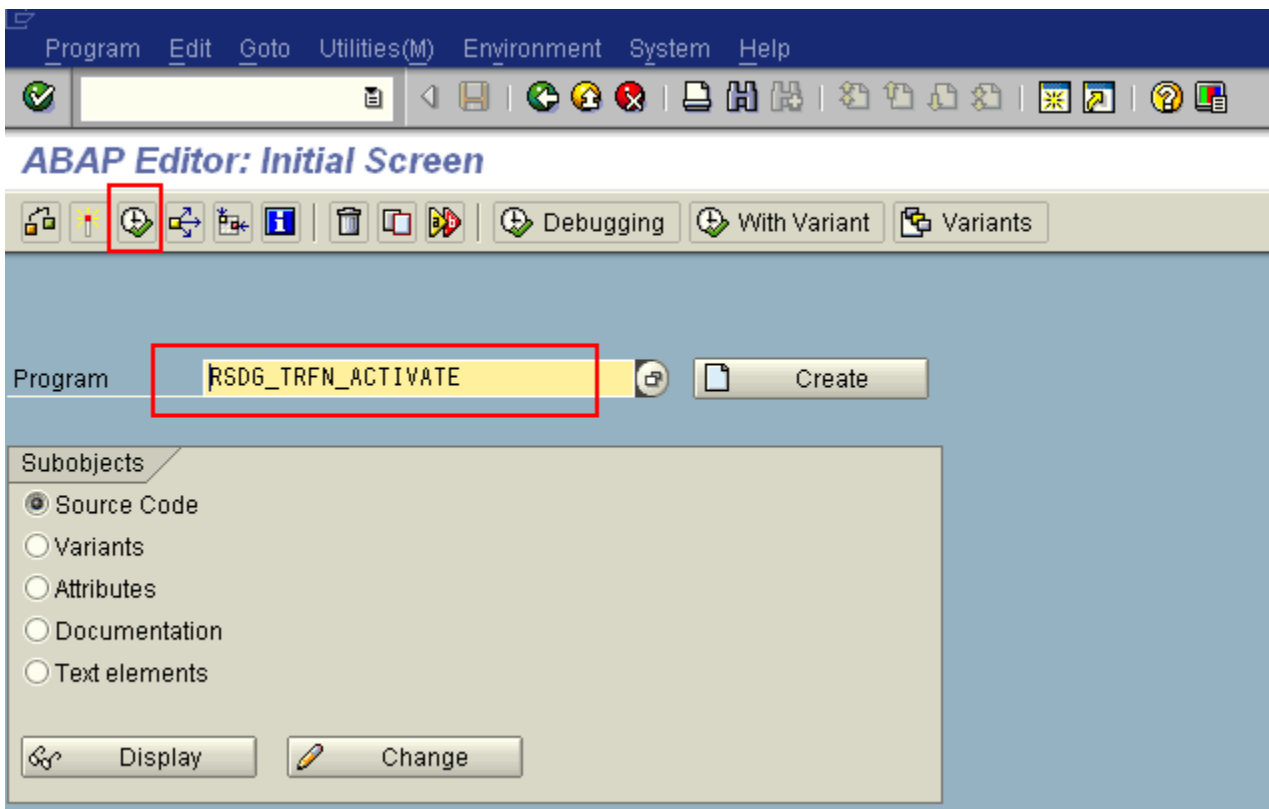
Program Edit Goto Utilities(M) Environment System Help

ABAP Editor: Initial Screen

Debugging With Variant Variants

Program RSDG_TRFN_ACTIVATE Create

Subobjects

Source Code

Variants

Attributes

Documentation

Text elements

Display Change